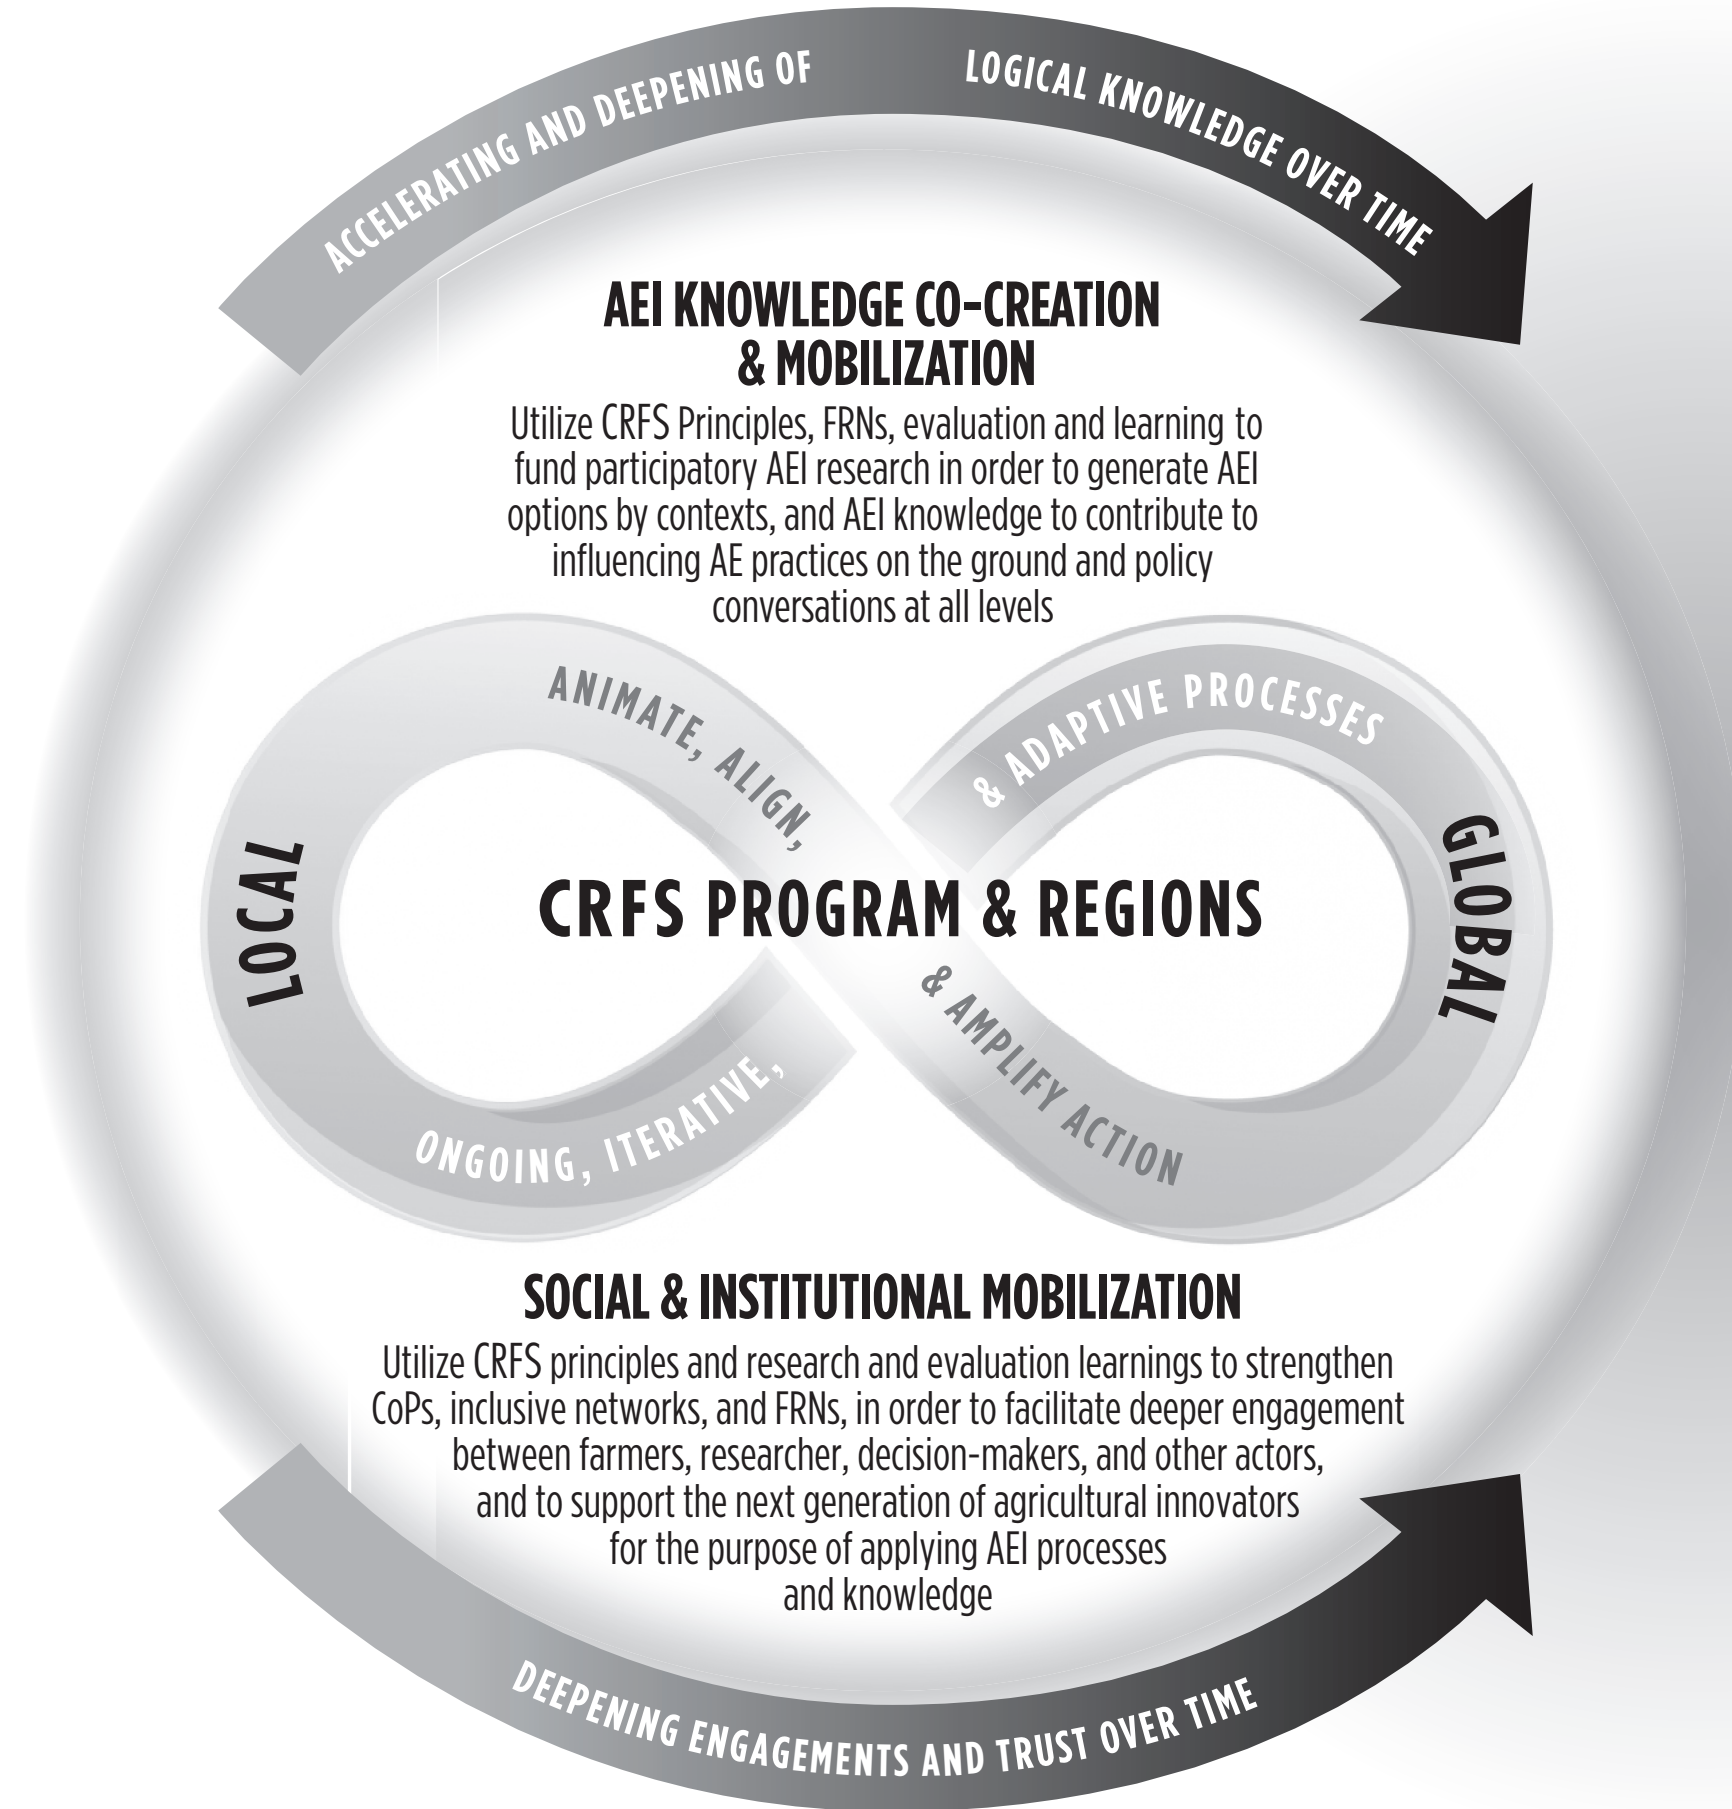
ACCELERATING AND DEEPENING OF LOGICAL KNOWLEDGE OVER TIME

AEI KNOWLEDGE CO-CREATION & MOBILIZATION

Utilize CRFS Principles, FRNs, evaluation and learning to fund participatory AEI research in order to generate AEI options by contexts, and AEI knowledge to contribute to influencing AE practices on the ground and policy conversations at all levels

ANIMATE, ALIGN, & ADAPTIVE PROCESSES

LOCAL

CRFS PROGRAM & REGIONS

GLOBAL

ONGOING, ITERATIVE, & AMPLIFY ACTION

SOCIAL & INSTITUTIONAL MOBILIZATION

Utilize CRFS principles and research and evaluation learnings to strengthen CoPs, inclusive networks, and FRNs, in order to facilitate deeper engagement between farmers, researcher, decision-makers, and other actors, and to support the next generation of agricultural innovators for the purpose of applying AEI processes and knowledge

DEEPENING ENGAGEMENTS AND TRUST OVER TIME